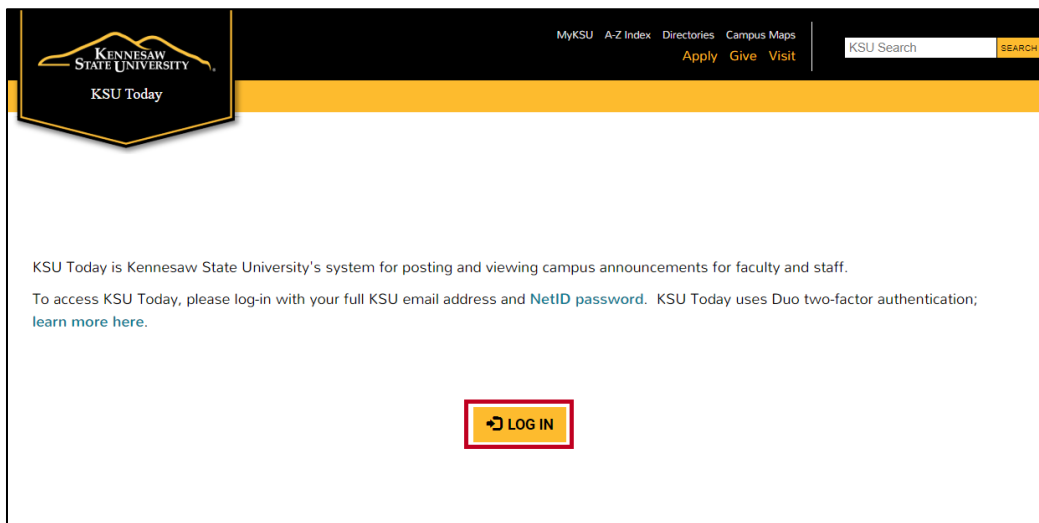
KENNESAW STATE UNIVERSITY

KSU Today

MyKSU A-Z Index Directories Campus Maps

Apply Give Visit

KSU Search SEARCH

KSU Today is Kennesaw State University's system for posting and viewing campus announcements for faculty and staff.

To access KSU Today, please log-in with your full KSU email address and NetID password. KSU Today uses Duo two-factor authentication; learn more here.

LOG IN